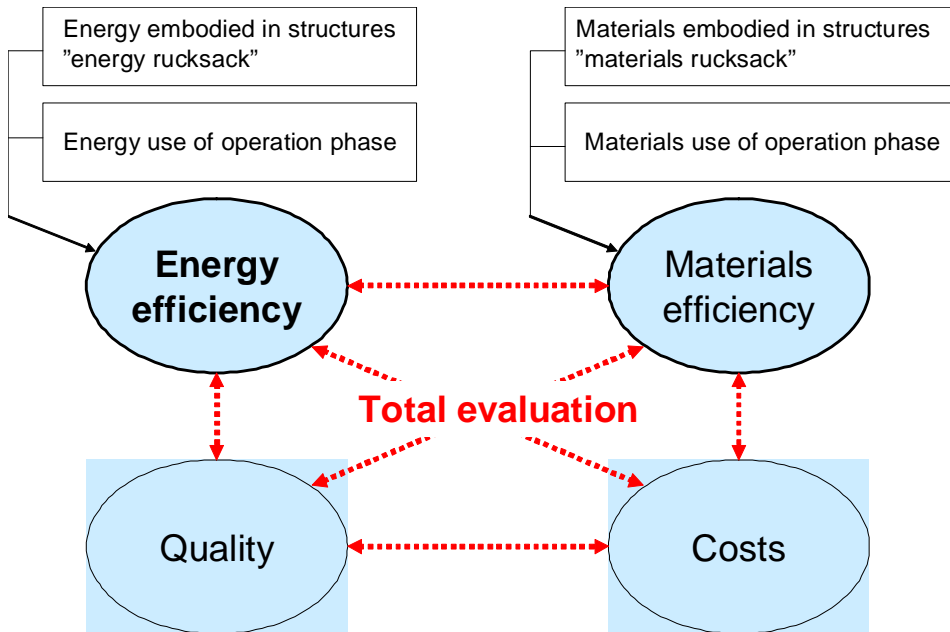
Energy embodied in structures ”energy rucksack”

Energy use of operation phase

Materials embodied in structures ”materials rucksack”

Materials use of operation phase

Energy efficiency

Materials efficiency

Total evaluation

Quality

Costs